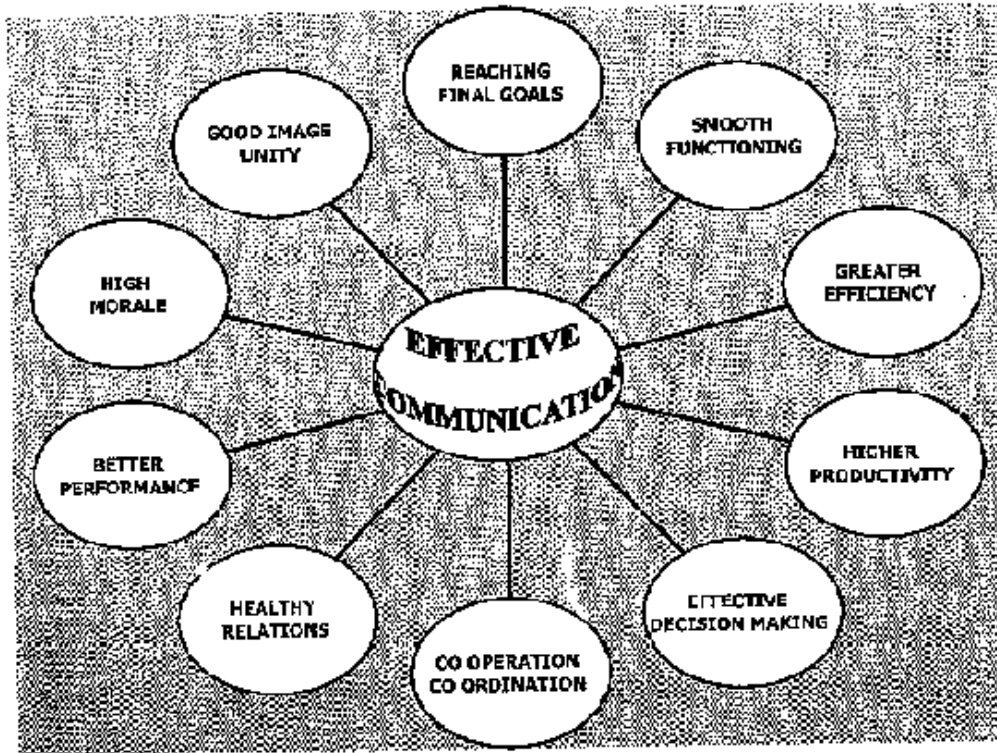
EFFECTIVE COMMUNICATION

REACHING FINAL GOALS

SMOOTH FUNCTIONING

GREATER EFFICIENCY

HIGHER PRODUCTIVITY

EFFECTIVE DECISION MAKING

CO OPERATION CO ORDINATION

HEALTHY RELATIONS

BETTER PERFORMANCE

HIGH MORALE

GOOD IMAGE UNITY